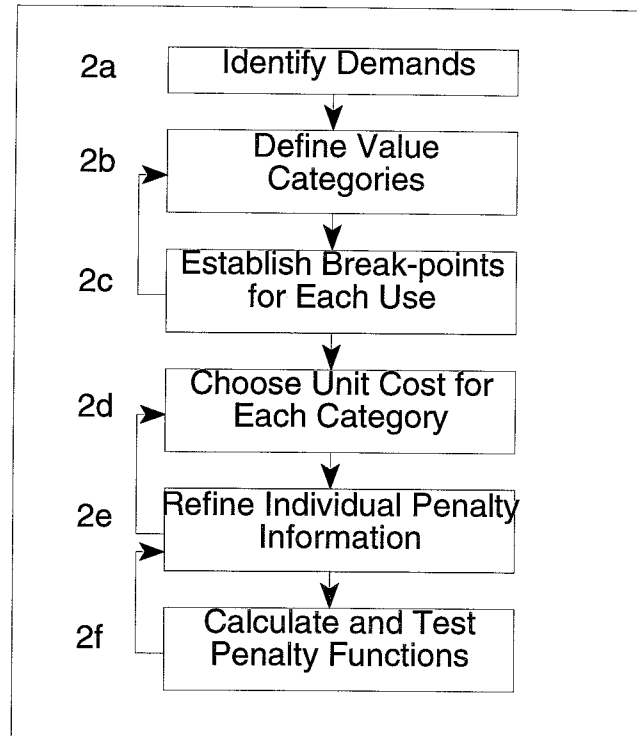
2a Identify Demands

2b Define Value Categories

2c Establish Break-points for Each Use

2d Choose Unit Cost for Each Category

2e Refine Individual Penalty Information

2f Calculate and Test Penalty Functions